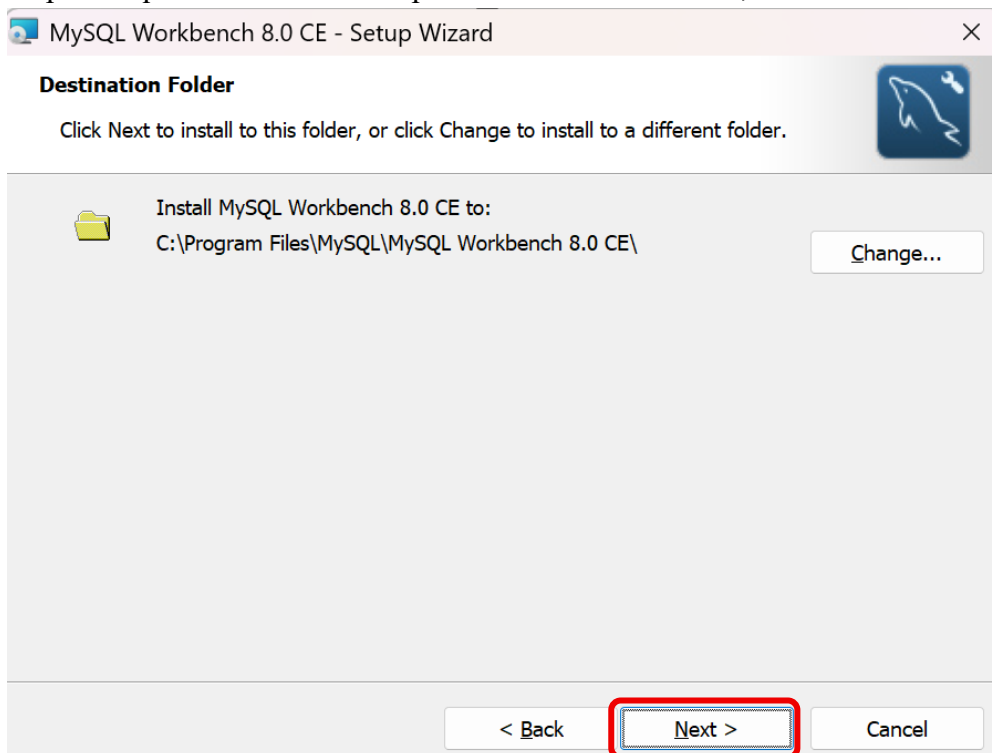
MySQL Workbench 8.0 CE - Setup Wizard

Destination Folder

Click Next to install to this folder, or click Change to install to a different folder.

Install MySQL Workbench 8.0 CE to:
C:\Program Files\MySQL\MySQL Workbench 8.0 CE\

Change...

< Back

Next >

Cancel